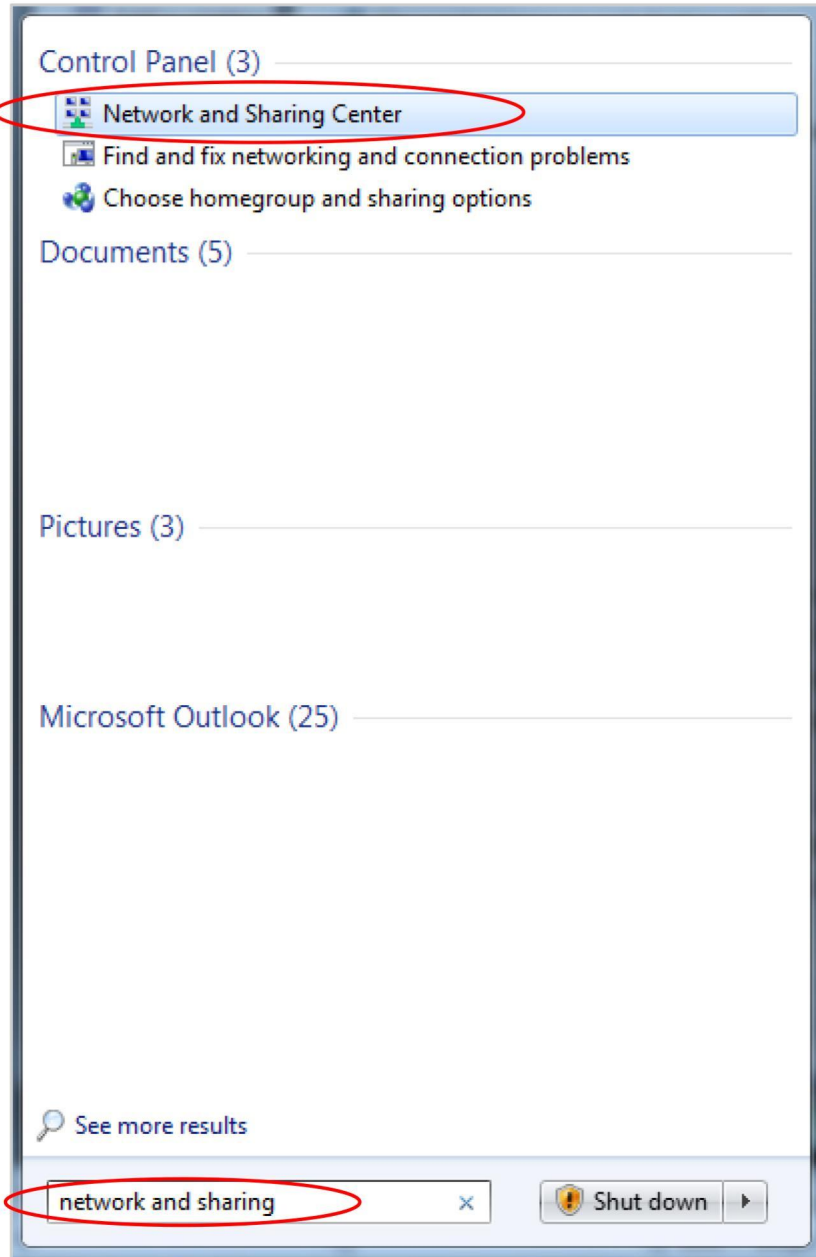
Control Panel (3)

Network and Sharing Center

Find and fix networking and connection problems

Choose homegroup and sharing options

Documents (5)

Pictures (3)

Microsoft Outlook (25)

See more results

network and sharing ×

Shut down